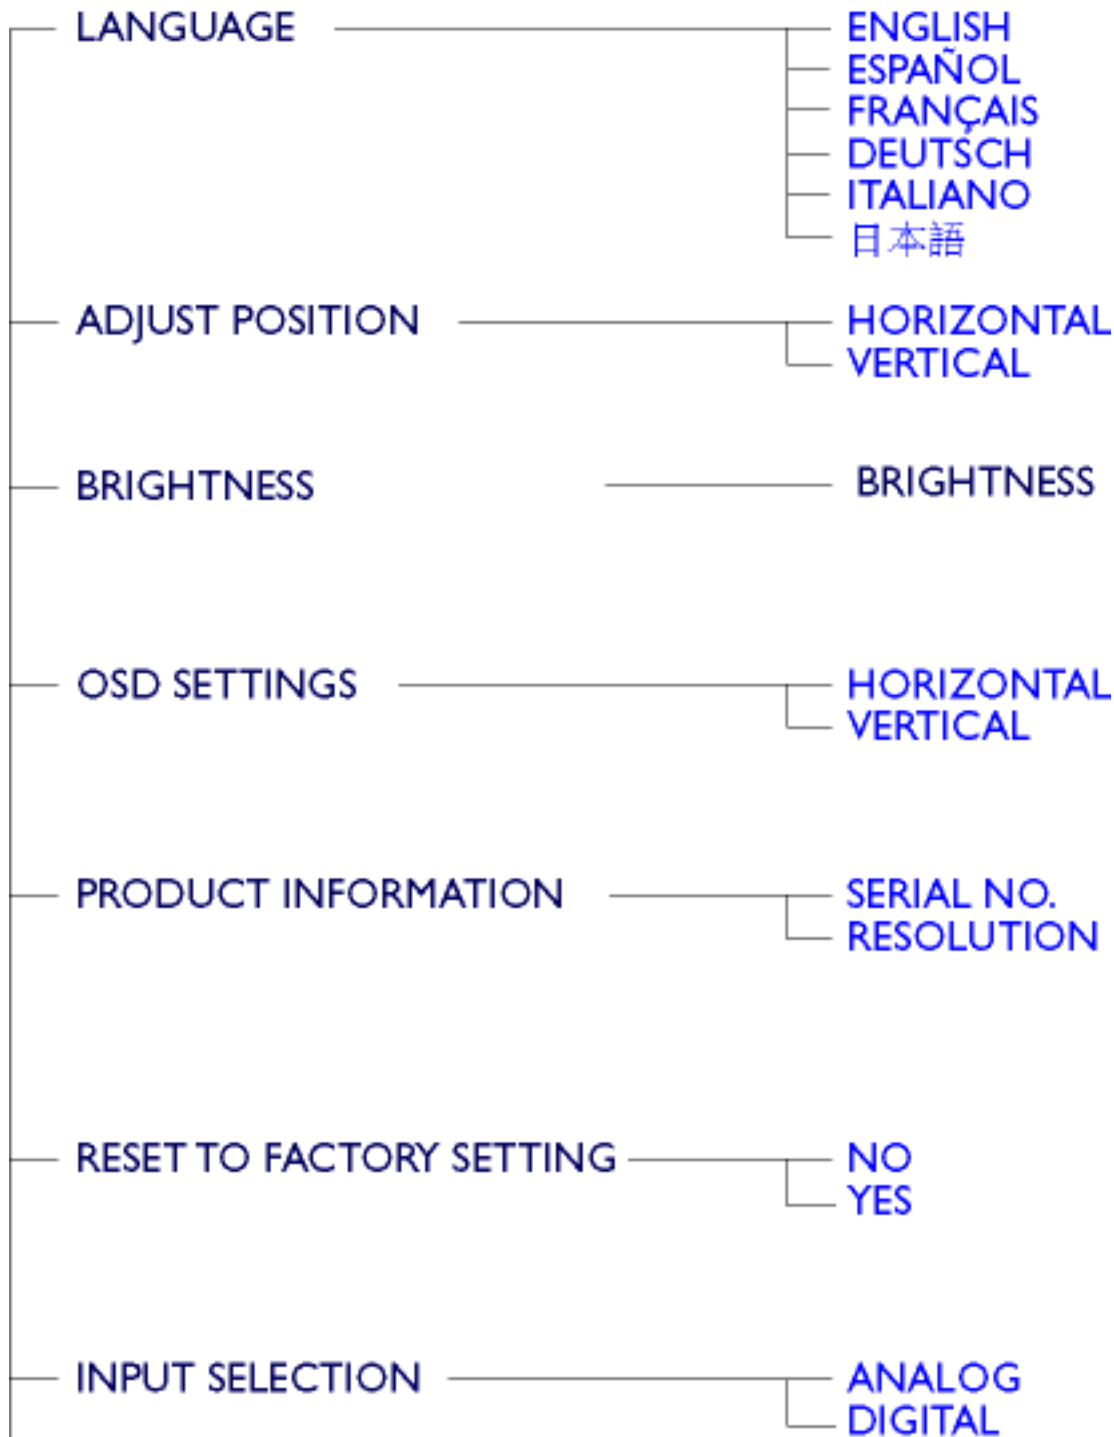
LANGUAGE
ENGLISH
ESPAÑOL
FRANÇAIS
DEUTSCH
ITALIANO
日本語

ADJUST POSITION
HORIZONTAL
VERTICAL

BRIGHTNESS
BRIGHTNESS

OSD SETTINGS
HORIZONTAL
VERTICAL

PRODUCT INFORMATION
SERIAL NO.
RESOLUTION

RESET TO FACTORY SETTING
NO
YES

INPUT SELECTION
ANALOG
DIGITAL